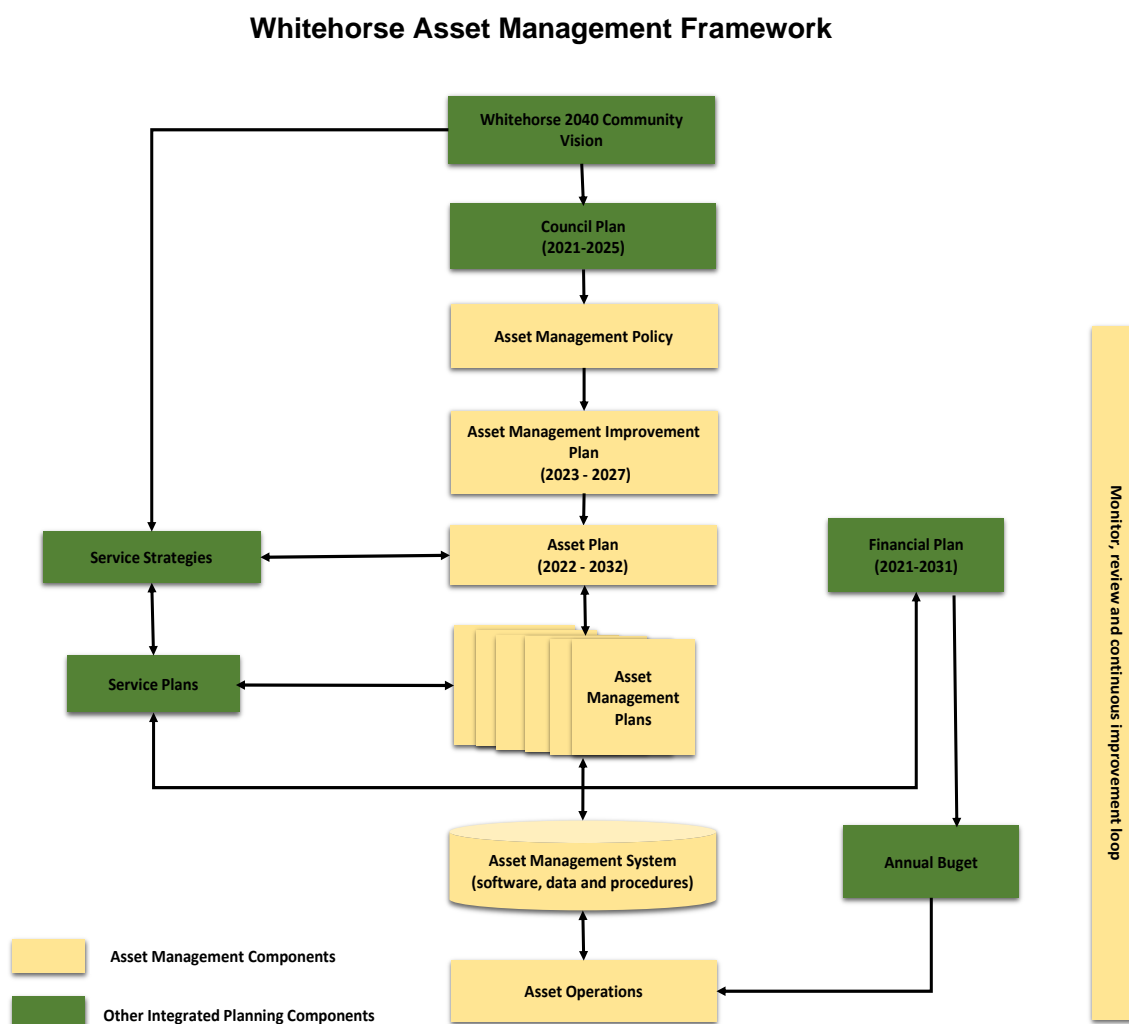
Whitehorse Asset Management Framework

Whitehorse 2040 Community Vision

Council Plan
(2021-2025)

Asset Management Policy

Asset Management Improvement Plan
(2023 - 2027)

Service Strategies

Asset Plan
(2022 - 2032)

Financial Plan
(2021-2031)

Service Plans

Asset Management Plans

Asset Management System
(software, data and procedures)

Annual Buget

Asset Operations

Asset Management Components

Other Integrated Planning Components

Monitor, review and continuous improvement loop